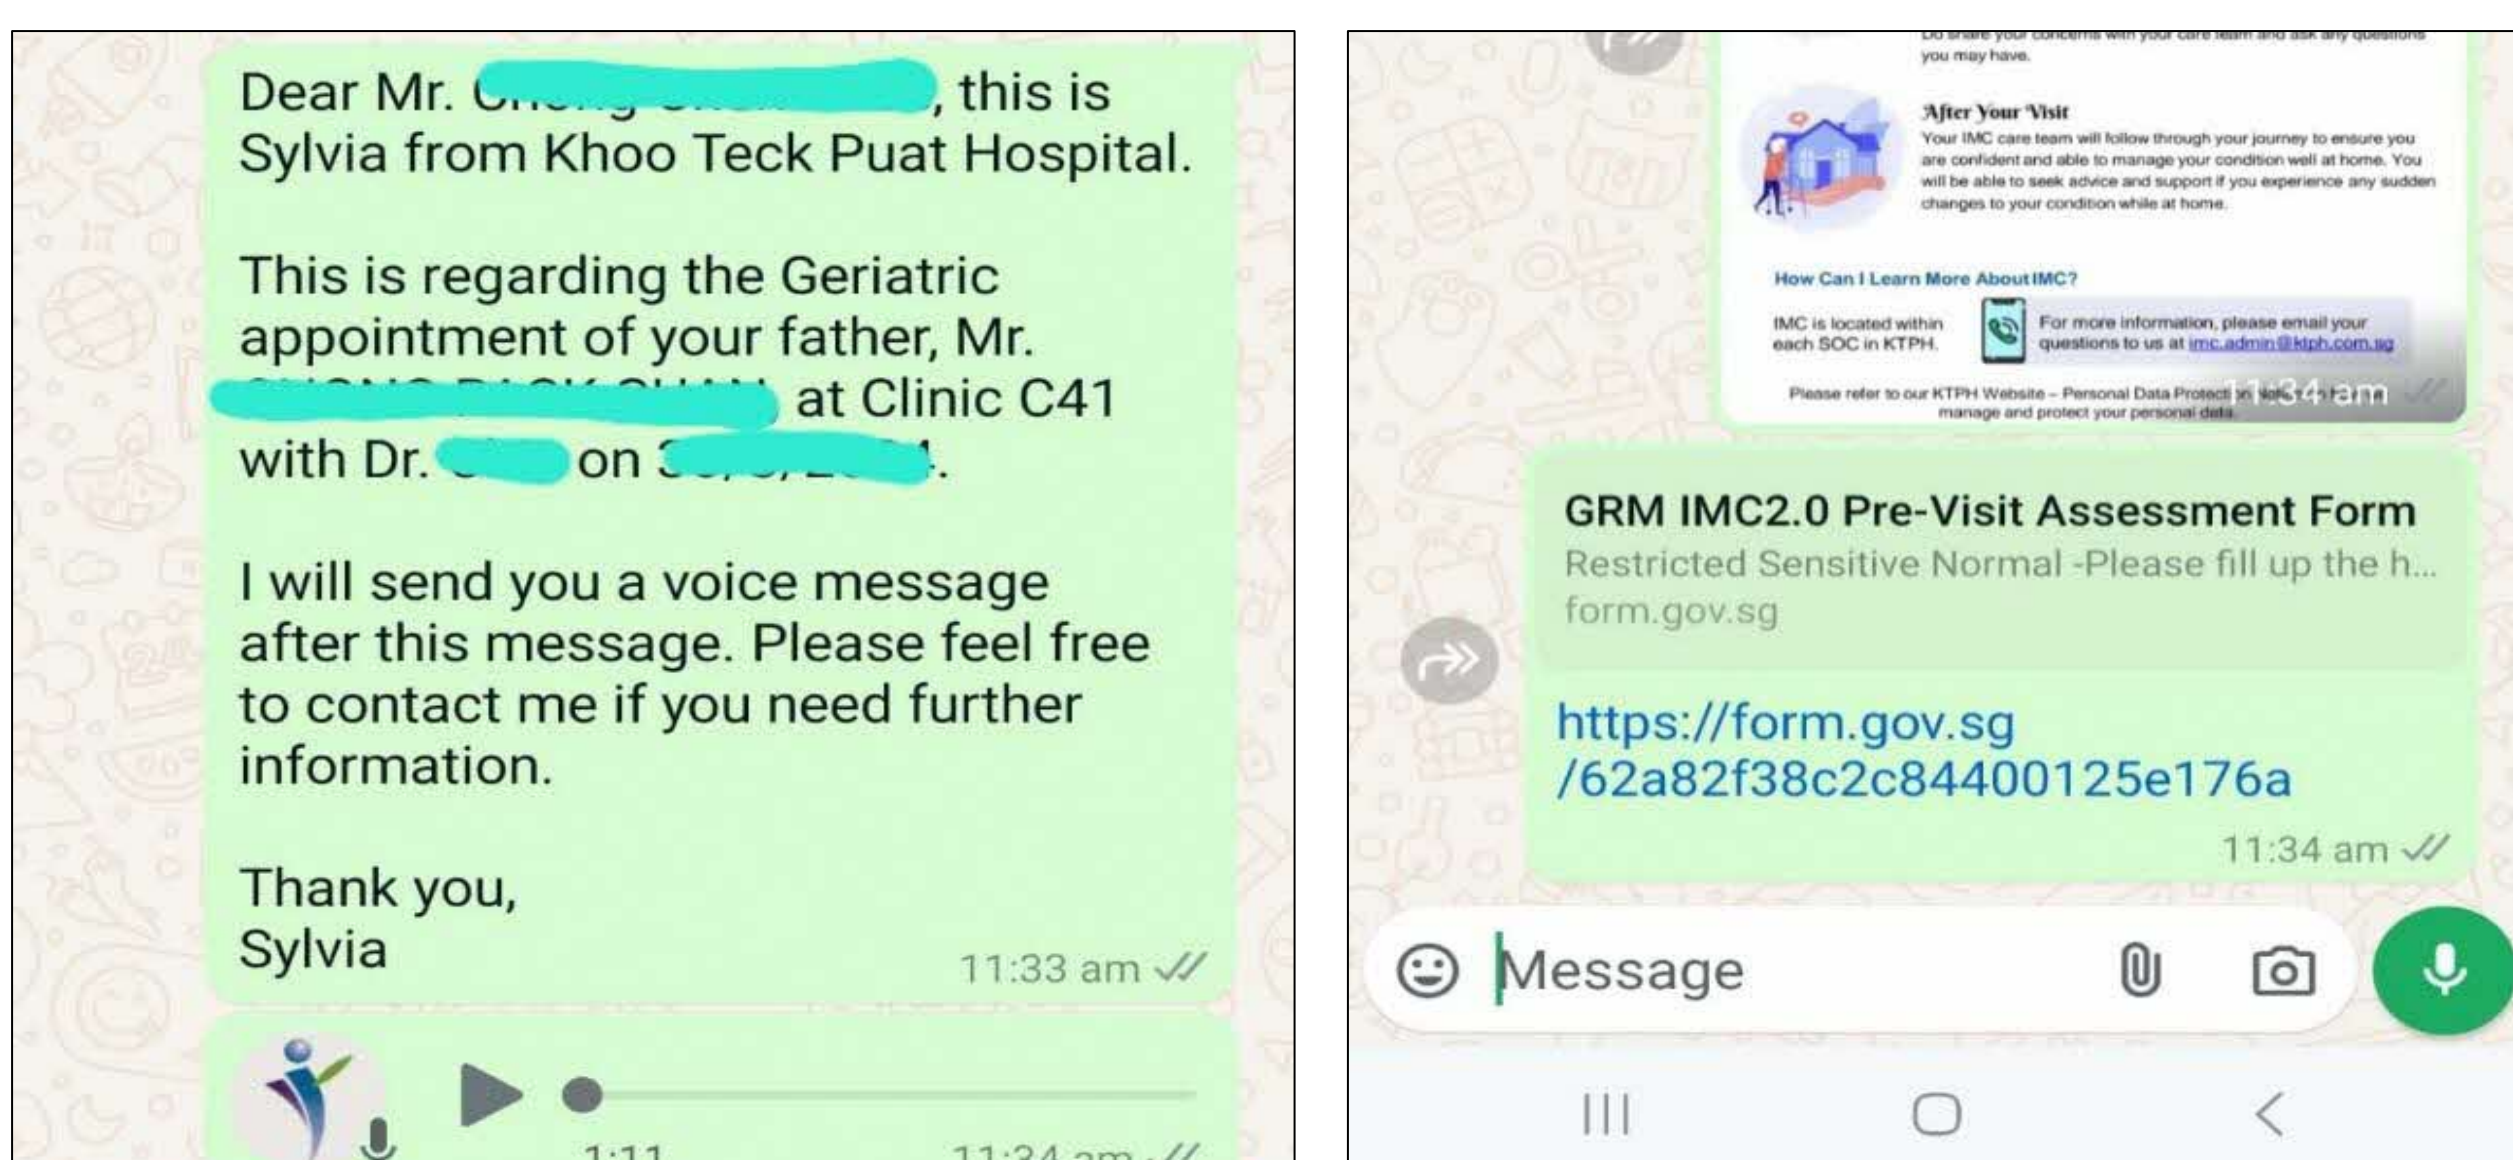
Dear Mr. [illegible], this is Sylvia from Khoo Teck Puat Hospital.

This is regarding the Geriatric appointment of your father, Mr. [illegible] at Clinic C41 with Dr. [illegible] on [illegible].

I will send you a voice message after this message. Please feel free to contact me if you need further information.

Thank you,
Sylvia

11:33 am

1:11

11:34 am

Do share your concerns with your care team and ask any questions you may have.

After Your Visit

Your IMC care team will follow through your journey to ensure you are confident and able to manage your condition well at home. You will be able to seek advice and support if you experience any sudden changes to your condition while at home.

How Can I Learn More About IMC?

IMC is located within each SOC in KTPH.

For more information, please email your questions to us at imc.admin@ktph.com.sg

Please refer to our KTPH Website – Personal Data Protect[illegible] manage and protect your personal data.

11:34 am

GRM IMC2.0 Pre-Visit Assessment Form

Restricted Sensitive Normal -Please fill up the h...

form.gov.sg

https://form.gov.sg/62a82f38c2c84400125e176a

11:34 am

Message